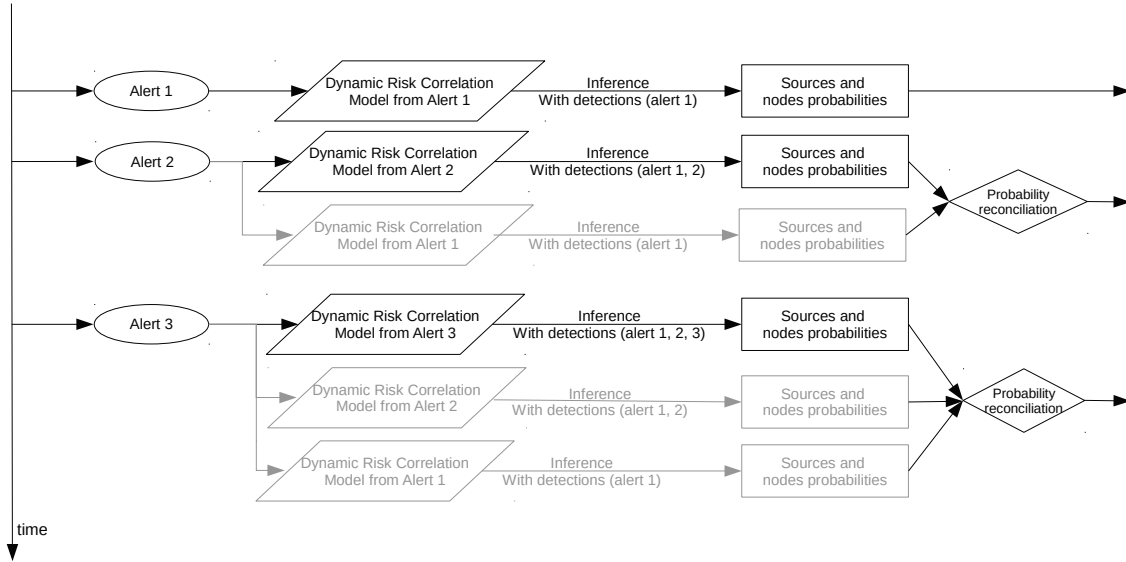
Alert 1

Dynamic Risk Correlation Model from Alert 1

Inference
With detections (alert 1)

Sources and nodes probabilities

Alert 2

Dynamic Risk Correlation Model from Alert 2

Inference
With detections (alert 1, 2)

Sources and nodes probabilities

Dynamic Risk Correlation Model from Alert 1

Inference
With detections (alert 1)

Sources and nodes probabilities

Probability reconciliation

Alert 3

Dynamic Risk Correlation Model from Alert 3

Inference
With detections (alert 1, 2, 3)

Sources and nodes probabilities

Dynamic Risk Correlation Model from Alert 2

Inference
With detections (alert 1, 2)

Sources and nodes probabilities

Dynamic Risk Correlation Model from Alert 1

Inference
With detections (alert 1)

Sources and nodes probabilities

Probability reconciliation

time